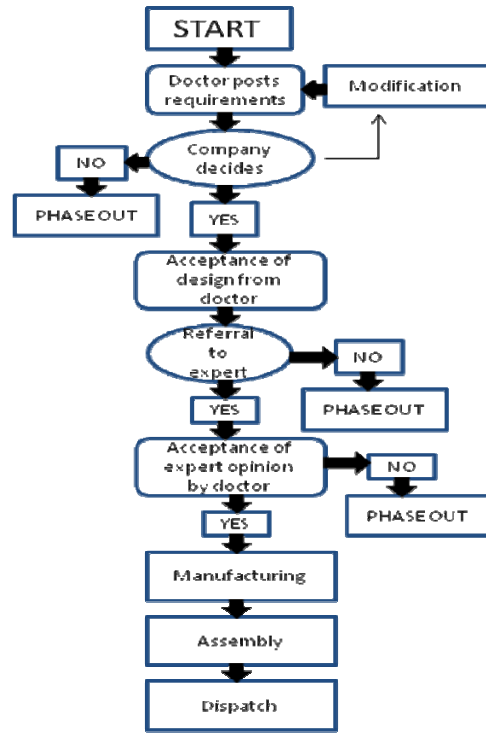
START

Doctor posts requirements

Modification

Company decides

NO

PHASE OUT

YES

Acceptance of design from doctor

Referral to expert

NO

PHASE OUT

YES

Acceptance of expert opinion by doctor

NO

PHASE OUT

YES

Manufacturing

Assembly

Dispatch